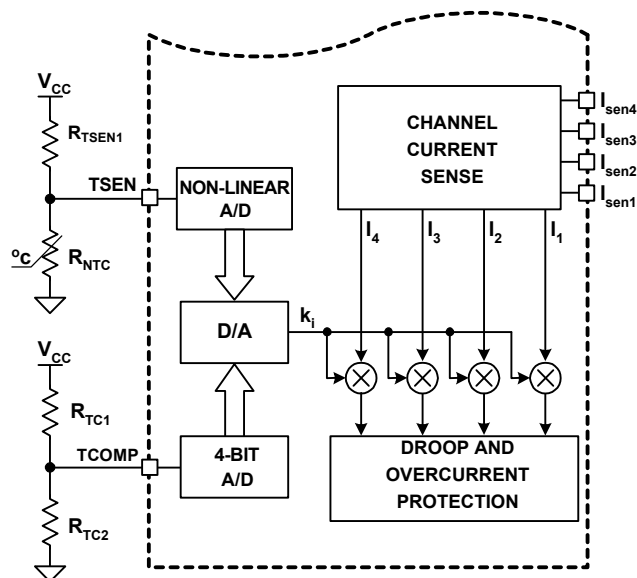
$V_{CC}$

$R_{TSEN1}$

TSEN

$^oc$

$R_{NTC}$

$V_{CC}$

$R_{TC1}$

TCOMP

$R_{TC2}$

NON-LINEAR A/D

D/A

4-BIT A/D

$k_i$

CHANNEL CURRENT SENSE

$I_{sen4}$

$I_{sen3}$

$I_{sen2}$

$I_{sen1}$

$I_4$

$I_3$

$I_2$

$I_1$

DROOP AND OVERCURRENT PROTECTION